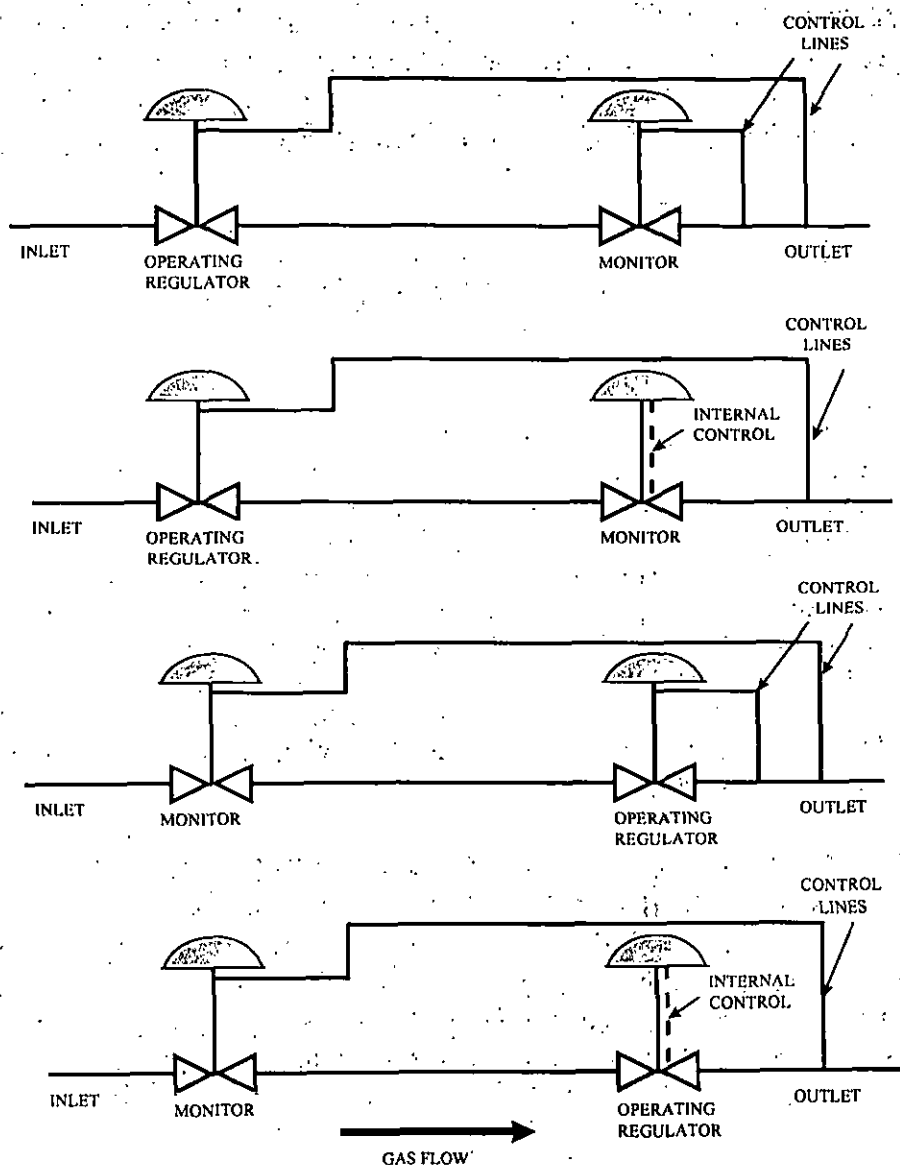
CONTROL LINES

INLET

OPERATING REGULATOR

MONITOR

OUTLET

CONTROL LINES

INTERNAL CONTROL

INLET

OPERATING REGULATOR

MONITOR

OUTLET

CONTROL LINES

INLET

MONITOR

OPERATING REGULATOR

OUTLET

CONTROL LINES

INTERNAL CONTROL

INLET

MONITOR

OPERATING REGULATOR

OUTLET

GAS FLOW